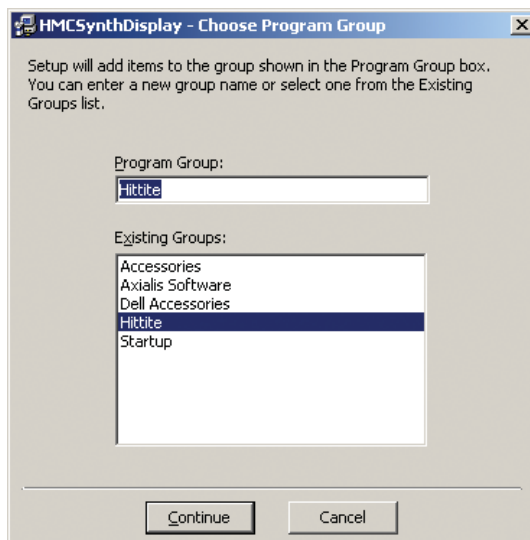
HMCSynthDisplay - Choose Program Group

Setup will add items to the group shown in the Program Group box. You can enter a new group name or select one from the Existing Groups list.

Program Group:

Hittite

Existing Groups:

Accessories
Axialis Software
Dell Accessories
Hittite
Startup

Continue

Cancel